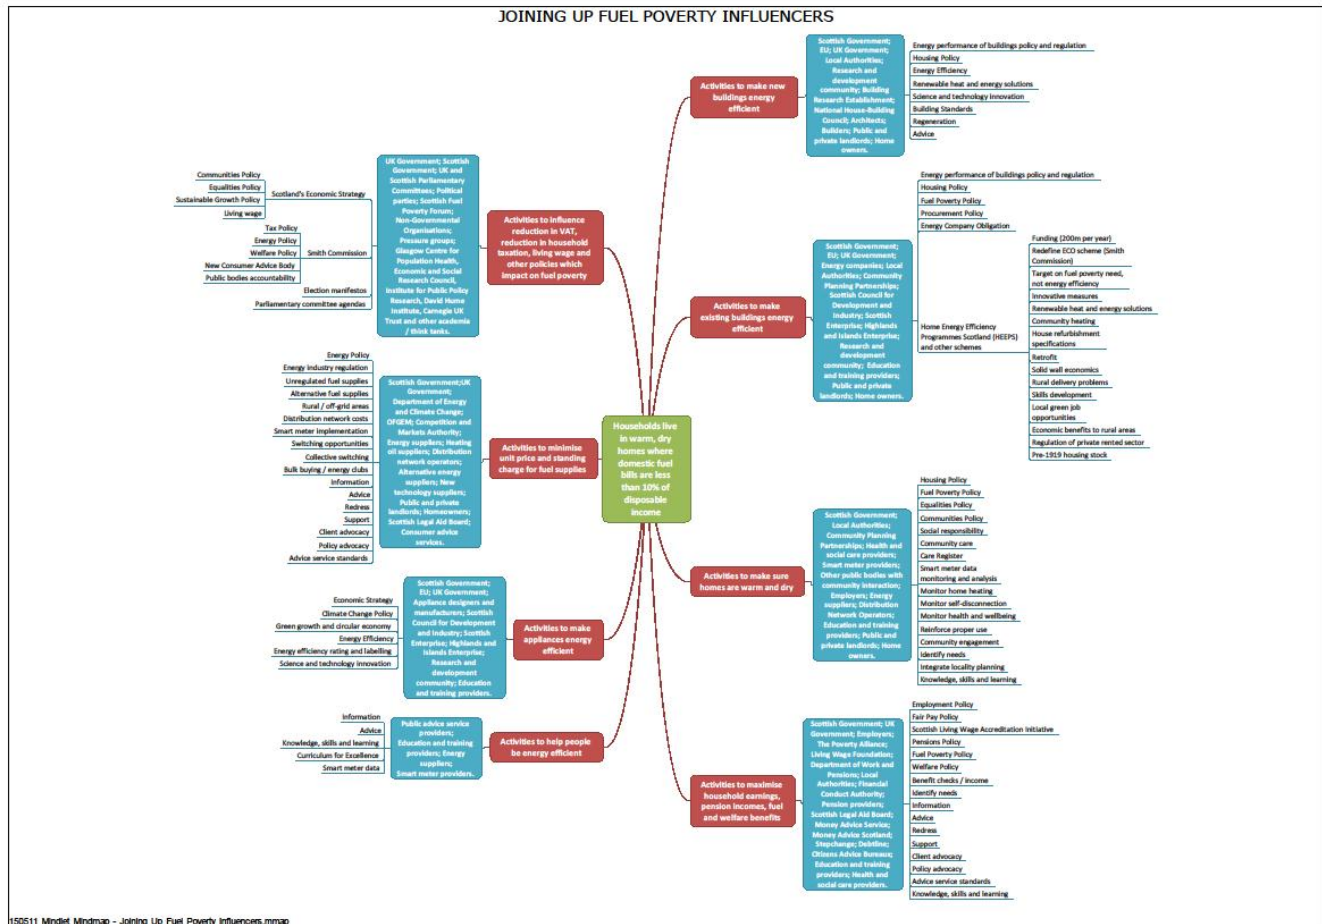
JOINING UP FUEL POVERTY INFLUENCERS

Households live in warm, dry homes where domestic fuel bills are less than 10% of disposable income

Activities to make new buildings energy efficient

Scottish Government; EU; UK Government; Local Authorities; Research and development community; Building Research Establishment; National House-Building Council; Architects; Builders; Public and private landlords; Home owners.

Energy performance of buildings policy and regulation
Housing Policy
Energy Efficiency
Renewable heat and energy solutions
Science and technology innovation
Building Standards
Regeneration
Advice

Activities to make existing buildings energy efficient

Scottish Government; EU; UK Government; Energy companies; Local Authorities; Community Planning Partnerships; Scottish Council for Development and Industry; Scottish Enterprise; Highlands and Islands Enterprise; Research and development community; Education and training providers; Public and private landlords; Home owners.

Energy performance of buildings policy and regulation
Housing Policy
Fuel Poverty Policy
Procurement Policy
Energy Company Obligation
Home Energy Efficiency Programmes Scotland (HEEPS) and other schemes
Funding (200m per year)
Redefine ECO scheme (Smith Commission)
Target on fuel poverty need, not energy efficiency
Innovative measures
Renewable heat and energy solutions
Community heating
House refurbishment specifications
Retrofit
Solid wall economics
Rural delivery problems
Skills development
Local green job opportunities
Economic benefits to rural areas
Regulation of private rented sector
Pre-1919 housing stock

Activities to make sure homes are warm and dry

Scottish Government; Local Authorities; Community Planning Partnerships; Health and social care providers; Smart meter providers; Other public bodies with community interaction; Employers; Energy suppliers; Distribution Network Operators; Education and training providers; Public and private landlords; Home owners.

Housing Policy
Fuel Poverty Policy
Equalities Policy
Communities Policy
Social responsibility
Community care
Care Register
Smart meter data monitoring and analysis
Monitor home heating
Monitor self-disconnection
Monitor health and wellbeing
Reinforce proper use
Community engagement
Identify needs
Integrate locality planning
Knowledge, skills and learning

Activities to maximise household earnings, pension incomes, fuel and welfare benefits

Scottish Government; UK Government; Employers; The Poverty Alliance; Living Wage Foundation; Department of Work and Pensions; Local Authorities; Financial Conduct Authority; Pension providers; Scottish Legal Aid Board; Money Advice Service; Money Advice Scotland; Stepchange; Debtline; Citizens Advice Bureaux; Education and training providers; Health and social care providers.

Employment Policy
Fair Pay Policy
Scottish Living Wage Accreditation Initiative
Pensions Policy
Fuel Poverty Policy
Welfare Policy
Benefit checks / income
Identify needs
Information
Advice
Redress
Support
Client advocacy
Policy advocacy
Advice service standards
Knowledge, skills and learning

Activities to influence reduction in VAT, reduction in household taxation, living wage and other policies which impact on fuel poverty

UK Government; Scottish Government; UK and Scottish Parliamentary Committees; Political parties; Scottish Fuel Poverty Forum; Non-Governmental Organisations; Pressure groups; Glasgow Centre for Population Health, Economic and Social Research Council, Institute for Public Policy Research, David Hume Institute, Carnegie UK Trust and other academia / think tanks.

Scotland's Economic Strategy
Communities Policy
Equalities Policy
Sustainable Growth Policy
Living wage
Smith Commission
Tax Policy
Energy Policy
Welfare Policy
New Consumer Advice Body
Public bodies accountability
Election manifestos
Parliamentary committee agendas

Activities to minimise unit price and standing charge for fuel supplies

Scottish Government;UK Government; Department of Energy and Climate Change; OFGEM; Competition and Markets Authority; Energy suppliers; Heating oil suppliers; Distribution network operators; Alternative energy suppliers; New technology suppliers; Public and private landlords; Homeowners; Scottish Legal Aid Board; Consumer advice services.

Energy Policy
Energy industry regulation
Unregulated fuel supplies
Alternative fuel supplies
Rural / off-grid areas
Distribution network costs
Smart meter implementation
Switching opportunities
Collective switching
Bulk buying / energy clubs
Information
Advice
Redress
Support
Client advocacy
Policy advocacy
Advice service standards

Activities to make appliances energy efficient

Scottish Government; EU; UK Government; Appliance designers and manufacturers; Scottish Council for Development and Industry; Scottish Enterprise; Highlands and Islands Enterprise; Research and development community; Education and training providers.

Economic Strategy
Climate Change Policy
Green growth and circular economy
Energy Efficiency
Energy efficiency rating and labelling
Science and technology innovation

Activities to help people be energy efficient

Public advice service providers; Education and training providers; Energy suppliers; Smart meter providers.

Information
Advice
Knowledge, skills and learning
Curriculum for Excellence
Smart meter data

150511 Mindlet Mindmap - Joining Up Fuel Poverty Influencers.mmap